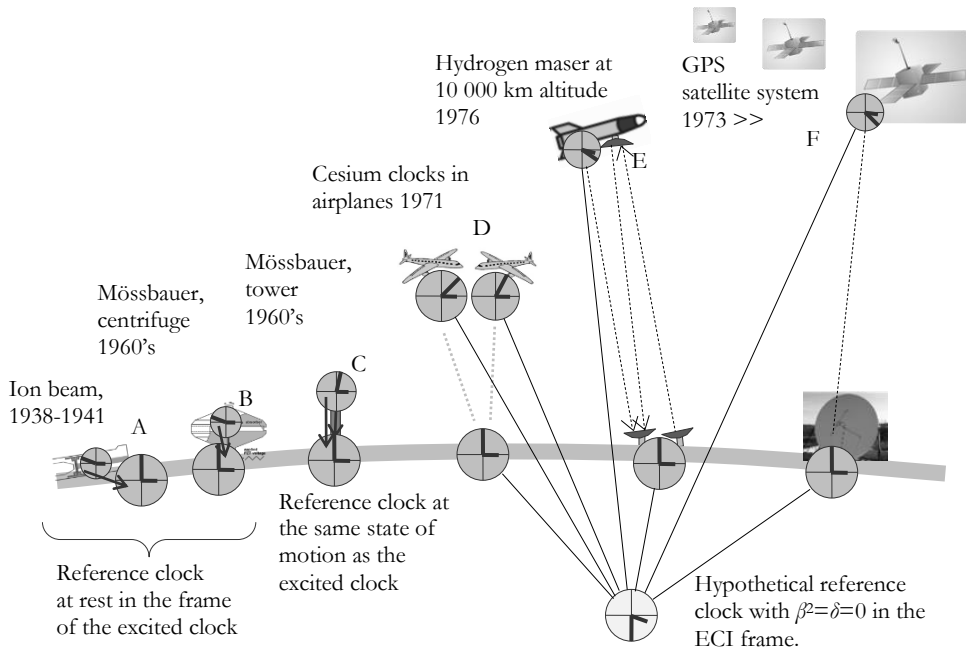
Hydrogen maser at 10 000 km altitude 1976

GPS satellite system 1973 >>

E

F

Cesium clocks in airplanes 1971

D

Mössbauer, tower 1960's

Mössbauer, centrifuge 1960's

C

Ion beam, 1938-1941

B

A

Reference clock at the same state of motion as the excited clock

Reference clock at rest in the frame of the excited clock

Hypothetical reference clock with $\beta^2=\delta=0$ in the ECI frame.